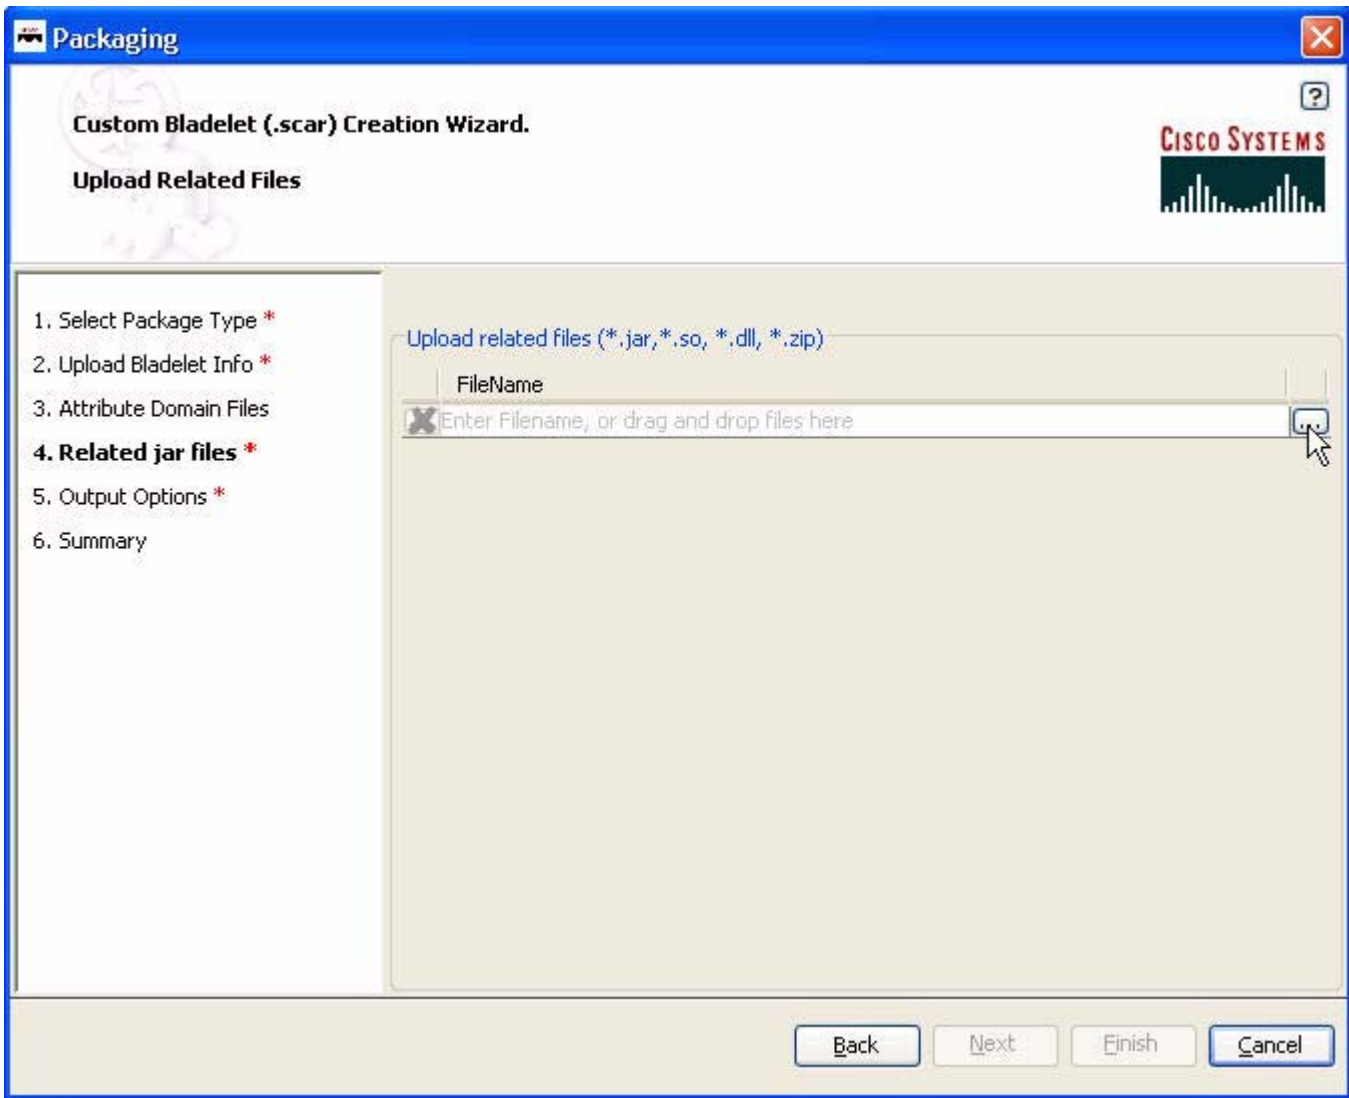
Packaging

?

Custom Bladelet (.scar) Creation Wizard.

Upload Related Files

CISCO SYSTEMS

1. Select Package Type *
2. Upload Bladelet Info *
3. Attribute Domain Files
4. Related jar files *
5. Output Options *
6. Summary

Upload related files (*.jar,*.so, *.dll, *.zip)

FileName

Enter Filename, or drag and drop files here

...

Back Next Finish Cancel